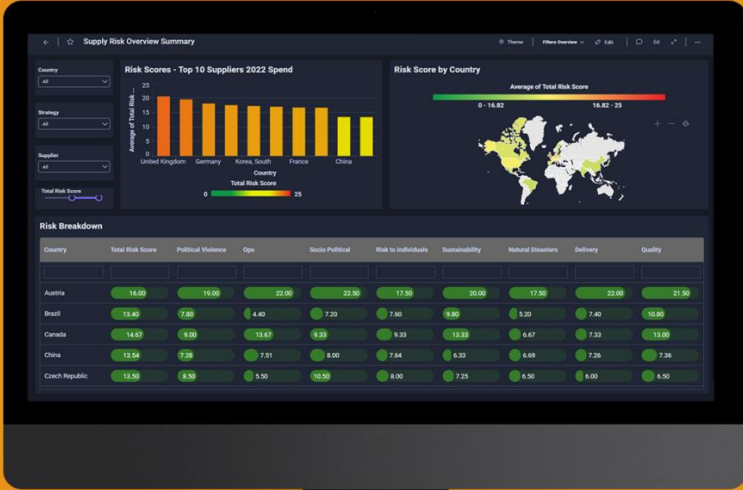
Supply Risk Overview Summary

Theme Filters Overview Edit

Country
All

Strategy
All

Supplier
All

Total Risk Score

Risk Scores - Top 10 Suppliers 2022 Spend

25
20
15
10
5
0

Average of Total Risk ...

United Kingdom Germany Korea, South France China

Country

Total Risk Score

0 25

Risk Score by Country

Average of Total Risk Score

0 - 16.82 16.82 - 25

Risk Breakdown

| Country | Total Risk Score | Political Violence | Ops | Socio Political | Risk to Individuals | Sustainability | Natural Disasters | Delivery | Quality |
|---|---|---|---|---|---|---|---|---|---|
| Austria | 16.00 | 19.00 | 22.00 | 22.50 | 17.50 | 20.00 | 17.50 | 22.00 | 21.50 |
| Brazil | 13.40 | 7.60 | 4.40 | 7.20 | 7.60 | 9.80 | 5.20 | 7.40 | 10.80 |
| Canada | 14.67 | 9.00 | 13.67 | 9.33 | 9.33 | 13.33 | 6.67 | 7.33 | 13.00 |
| China | 13.54 | 7.28 | 7.51 | 8.00 | 7.64 | 6.33 | 6.69 | 7.26 | 7.36 |
| Czech Republic | 13.50 | 8.50 | 5.50 | 10.50 | 8.00 | 7.25 | 6.50 | 6.00 | 6.50 |